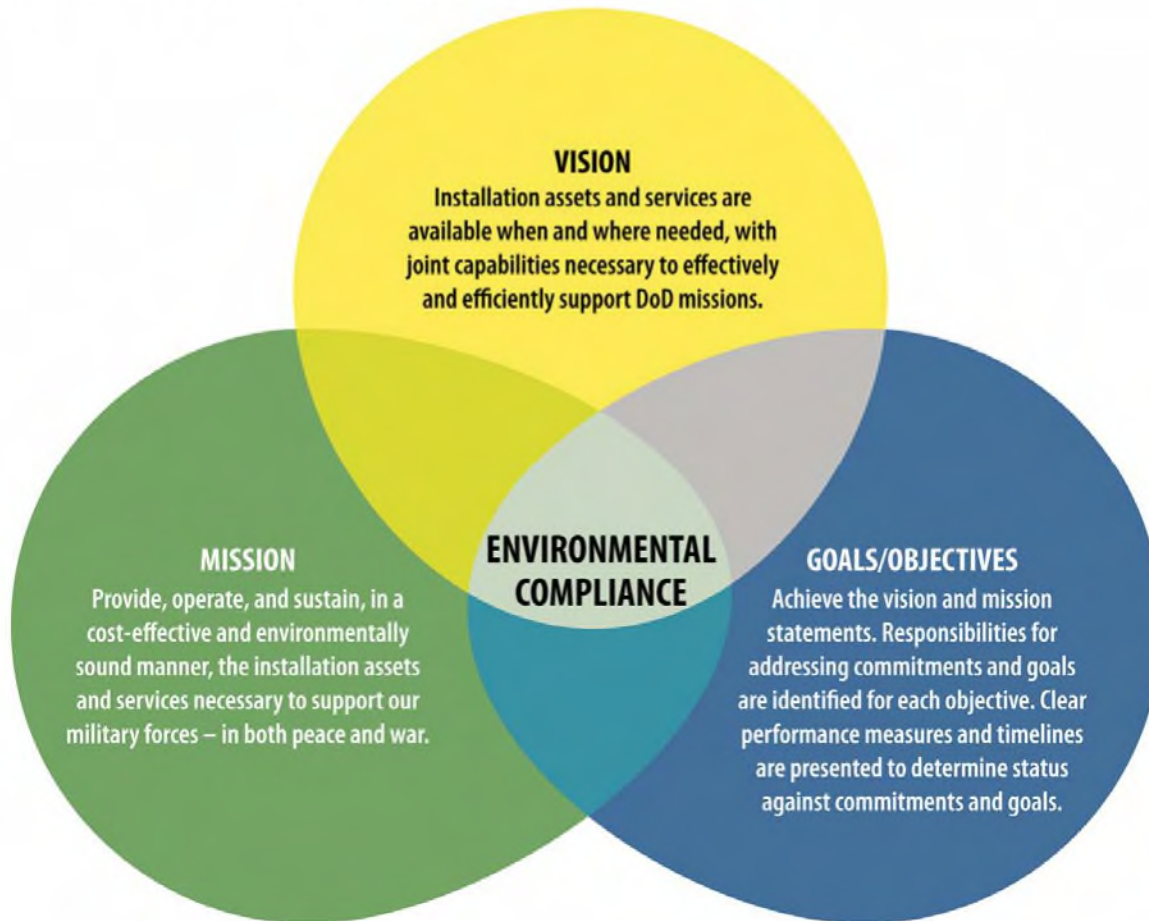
VISION
Installation assets and services are available when and where needed, with joint capabilities necessary to effectively and efficiently support DoD missions.

MISSION
Provide, operate, and sustain, in a cost-effective and environmentally sound manner, the installation assets and services necessary to support our military forces – in both peace and war.

ENVIRONMENTAL COMPLIANCE

GOALS/OBJECTIVES
Achieve the vision and mission statements. Responsibilities for addressing commitments and goals are identified for each objective. Clear performance measures and timelines are presented to determine status against commitments and goals.